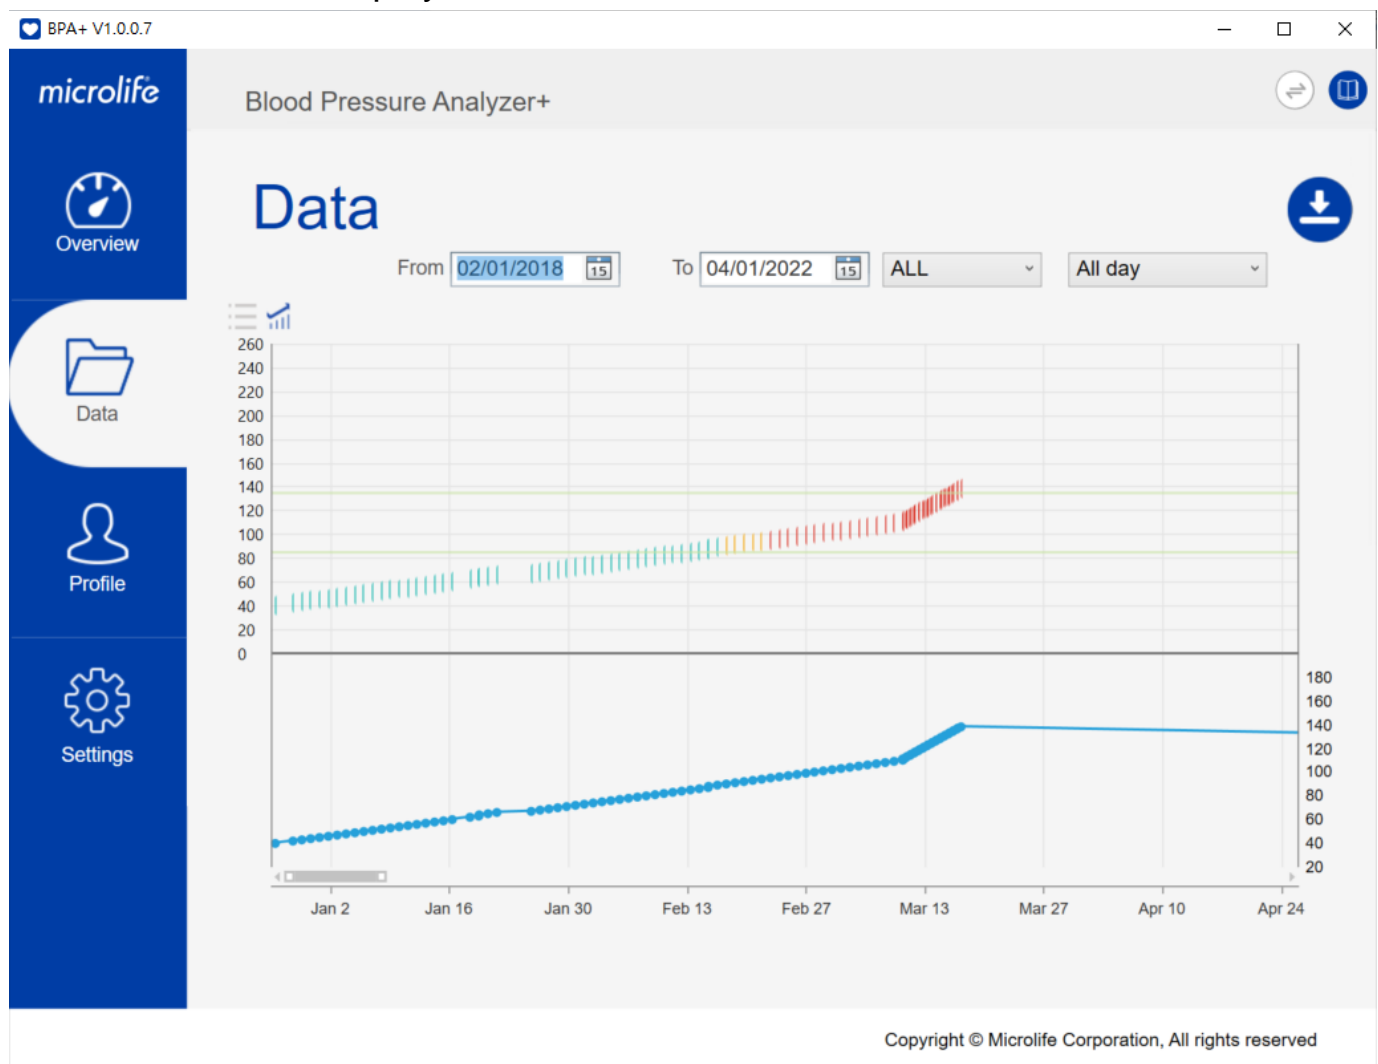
BPA+ V1.0.0.7

microlife

Blood Pressure Analyzer+

Overview

Data

Profile

Settings

Data

From 02/01/2018 15 To 04/01/2022 15 ALL All day

260
240
220
200
180
160
140
120
100
80
60
40
20
0

180
160
140
120
100
80
60
40
20

Jan 2 Jan 16 Jan 30 Feb 13 Feb 27 Mar 13 Mar 27 Apr 10 Apr 24

Copyright © Microlife Corporation, All rights reserved